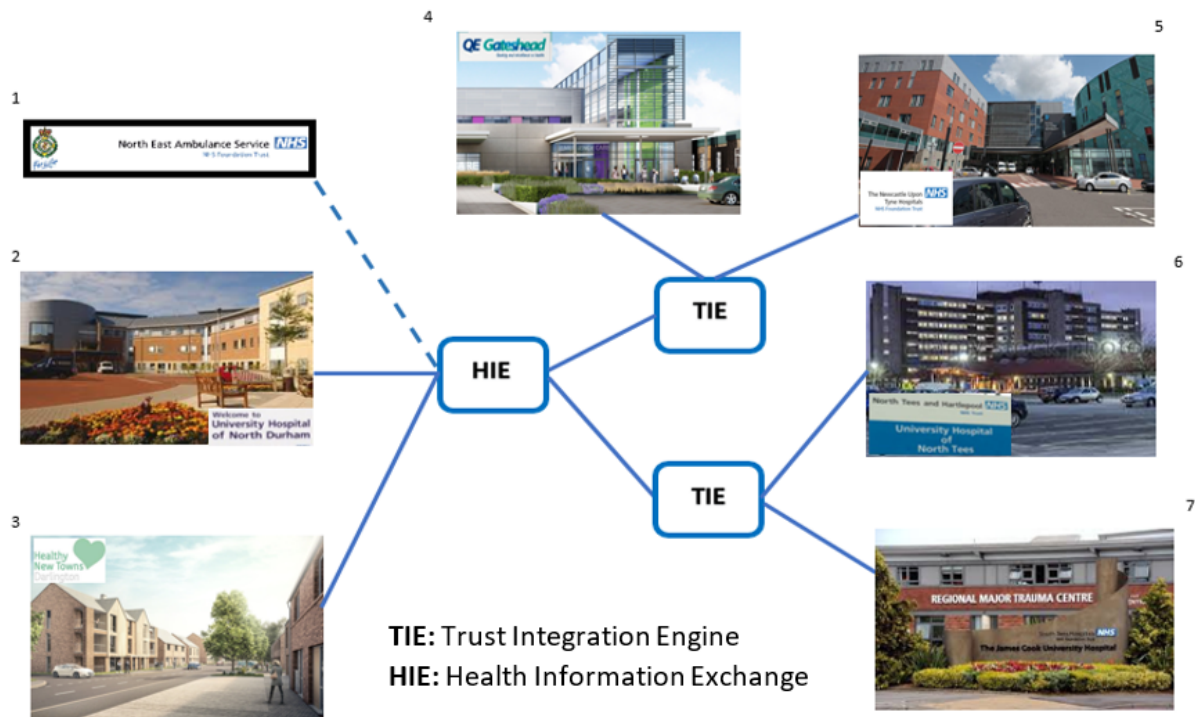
4

QE Gateshead

5

1

North East Ambulance Service NHS
NHS Foundation Trust

The Newcastle Upon Tyne Hospitals NHS
NHS Foundation Trust

2

TIE

6

HIE

Welcome to
University Hospital
of North Durham

North Tees and Hartlepool NHS
NHS Trust
University Hospital
of
North Tees

TIE

3

7

Healthy
New Towns
Darlington

REGIONAL MAJOR TRAUMA CENTRE

South Tees Hospitals NHS
NHS Foundation Trust
The James Cook University Hospital

**TIE:** Trust Integration Engine
**HIE:** Health Information Exchange